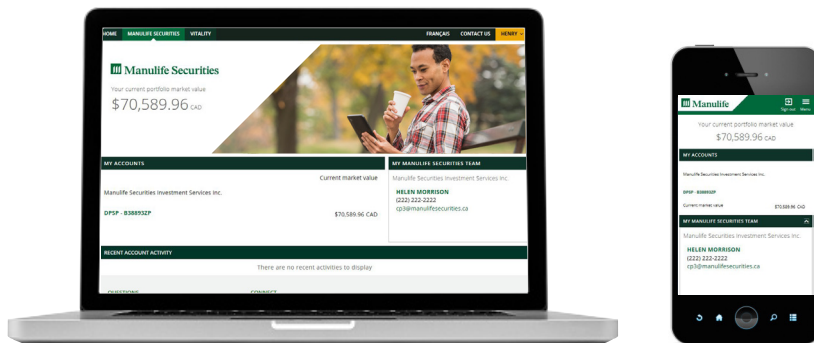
HOME MANULIFE SECURITIES VITALITY FRANÇAIS CONTACT US HENRY

Manulife Securities

Your current portfolio market value
$70,589.96 CAD

MY ACCOUNTS

Current market value

Manulife Securities Investment Services Inc.

DPSP - B38893ZP $70,589.96 CAD

MY MANULIFE SECURITIES TEAM

Manulife Securities Investment Services Inc.

HELEN MORRISON
(222) 222-2222
cp3@manulifesecurities.ca

RECENT ACCOUNT ACTIVITY

There are no recent activities to display

QUESTIONS CONNECT

Manulife

Sign out Menu

Your current portfolio market value
$70,589.96 CAD

MY ACCOUNTS

Manulife Securities Investment Services Inc.

DPSP - B38893ZP

Current market value $70,589.96 CAD

MY MANULIFE SECURITIES TEAM

Manulife Securities Investment Services Inc.

HELEN MORRISON
(222) 222-2222
cp3@manulifesecurities.ca